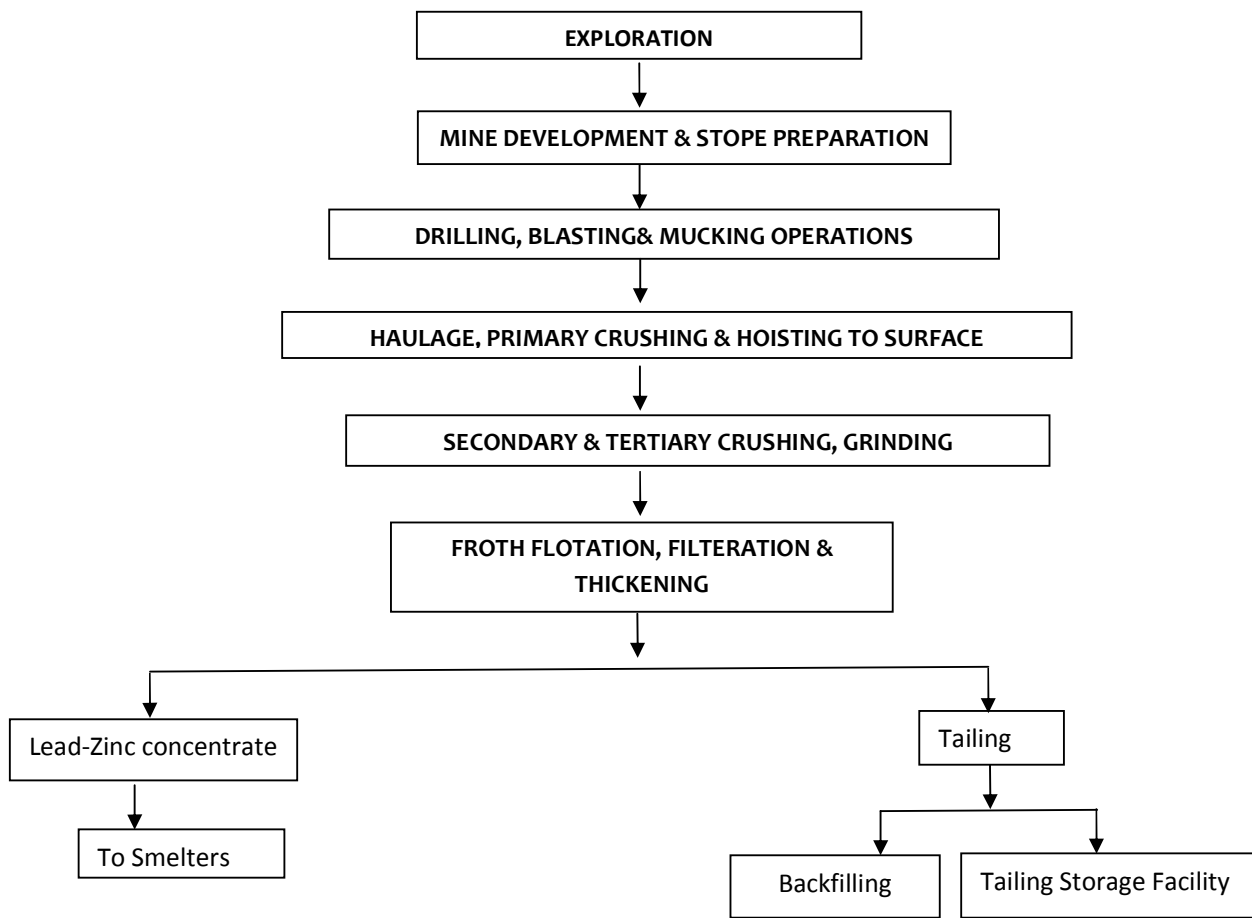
EXPLORATION

MINE DEVELOPMENT & STOPE PREPARATION

DRILLING, BLASTING& MUCKING OPERATIONS

HAULAGE, PRIMARY CRUSHING & HOISTING TO SURFACE

SECONDARY & TERTIARY CRUSHING, GRINDING

FROTH FLOTATION, FILTERATION & THICKENING

Lead-Zinc concentrate

To Smelters

Tailing

Backfilling

Tailing Storage Facility